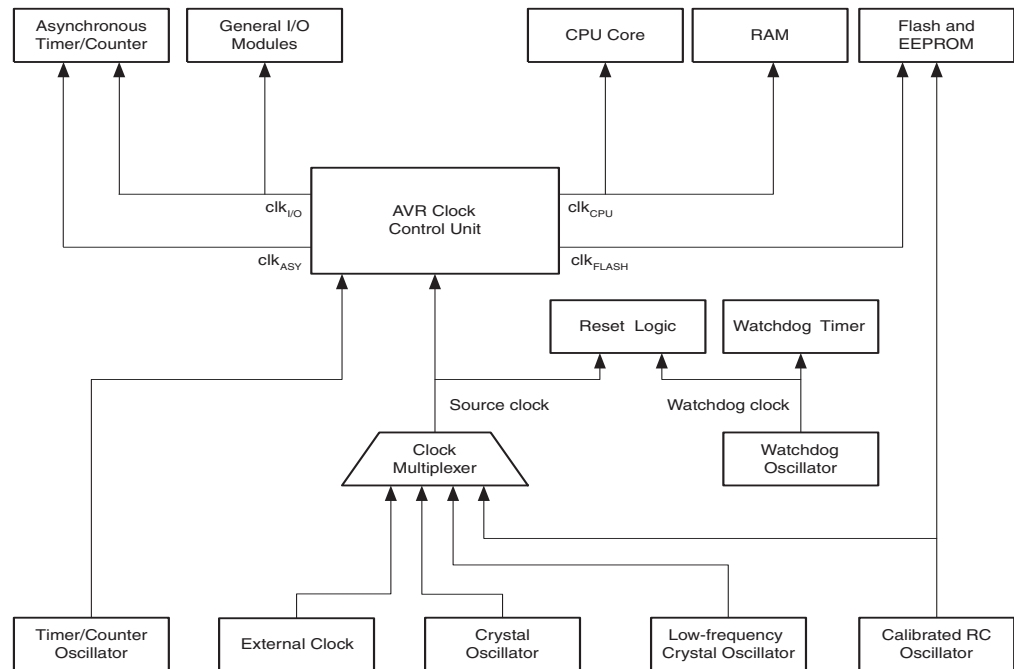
Asynchronous Timer/Counter

General I/O Modules

CPU Core

RAM

Flash and EEPROM

$clk_{I/O}$

AVR Clock Control Unit

$clk_{CPU}$

$clk_{ASY}$

$clk_{FLASH}$

Reset Logic

Watchdog Timer

Source clock

Watchdog clock

Clock Multiplexer

Watchdog Oscillator

Timer/Counter Oscillator

External Clock

Crystal Oscillator

Low-frequency Crystal Oscillator

Calibrated RC Oscillator